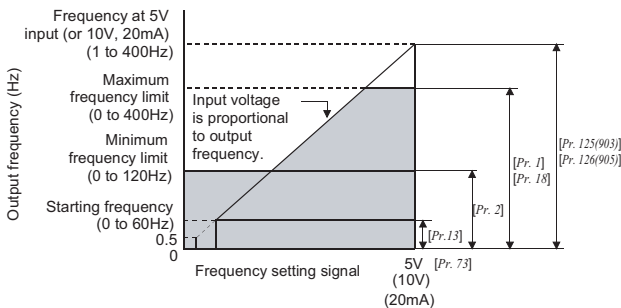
Frequency at 5V input (or 10V, 20mA) (1 to 400Hz)

Maximum frequency limit (0 to 400Hz)

Input voltage is proportional to output frequency.

Minimum frequency limit (0 to 120Hz)

Starting frequency (0 to 60Hz)

0.5

0

Output frequency (Hz)

Frequency setting signal

5V (10V) (20mA)

[Pr. 73]

[Pr.13]

[Pr. 2]

[Pr. 1]
[Pr. 18]

[Pr. 125(903)]
[Pr. 126(905)]